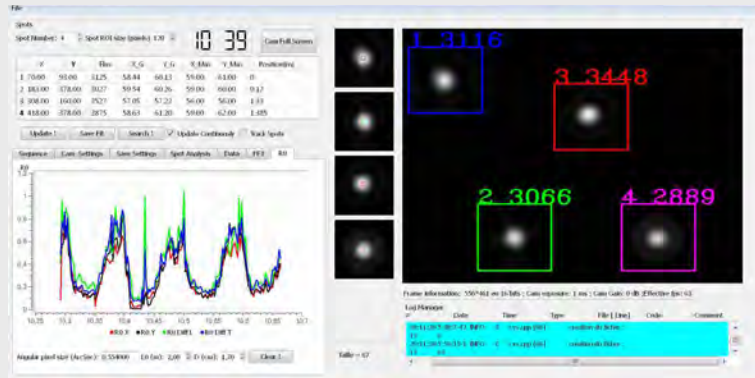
File

Spots

Spot Number: 4 Spot ROI size (pixels): 120

10 39

Cam Full Screen

| # | X | Y | Flux | X_G | Y_G | X_Max | Y_Max | Position(m) |
|---|---|---|---|---|---|---|---|---|
| 1 | 70.00 | 93.00 | 3125 | 58.44 | 60.13 | 59.00 | 61.00 | 0 |
| 2 | 183.00 | 378.00 | 3027 | 59.54 | 60.26 | 59.00 | 60.00 | 0.17 |
| 3 | 308.00 | 160.00 | 2927 | 57.05 | 57.22 | 56.00 | 56.00 | 1.33 |
| 4 | 418.00 | 378.00 | 2875 | 58.63 | 61.20 | 59.00 | 62.00 | 1.485 |

Update | Save Fit | Search | Update Continously | Track Spots

Sequence | Cam Settings | Save Settings | Spot Analysis | Data | FFT | R0

R0

R0 X R0 Y R0 DIFF L R0 DIFF T

Angular pixel size (Arc Sec): 0.554000 | D0 (m): 2.00 | D (m): 1.20 | Clear

1 3116

3 3448

2 3066

4 2889

Frame information: 550*461 on 16 bits ; Cam exposure: 1 ms ; Cam Gain: 0 dB ; Effective fps: 63

Log Manager

| # | Date | Time | Type | File [ Line] | Code | Comment |
|---|---|---|---|---|---|---|
| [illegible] | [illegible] | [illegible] | INFO | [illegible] | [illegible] | |
| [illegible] | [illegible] | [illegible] | INFO | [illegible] | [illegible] | |